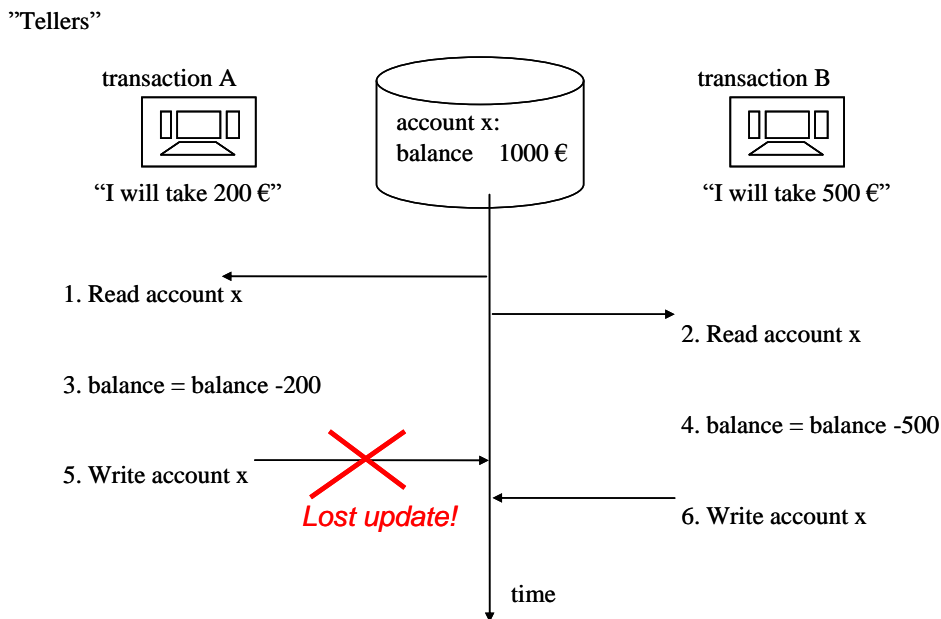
”Tellers”

transaction A

“I will take 200 €”

account x:
balance 1000 €

transaction B

“I will take 500 €”

1. Read account x

2. Read account x

3. balance = balance -200

4. balance = balance -500

5. Write account x

Lost update!

6. Write account x

time